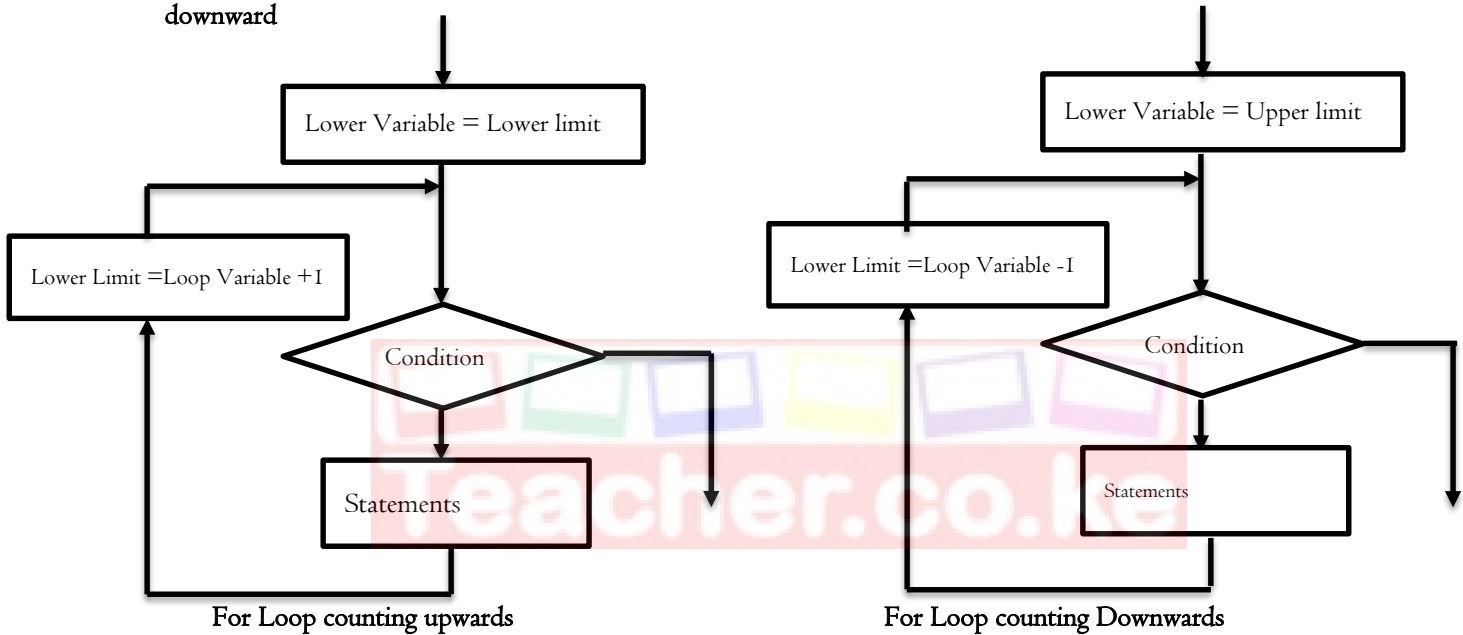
downward

Lower Variable = Lower limit

Lower Limit =Loop Variable +1

Condition

Statements

For Loop counting upwards

Lower Variable = Upper limit

Lower Limit =Loop Variable -1

Condition

Statements

For Loop counting Downwards

Teacher.co.ke